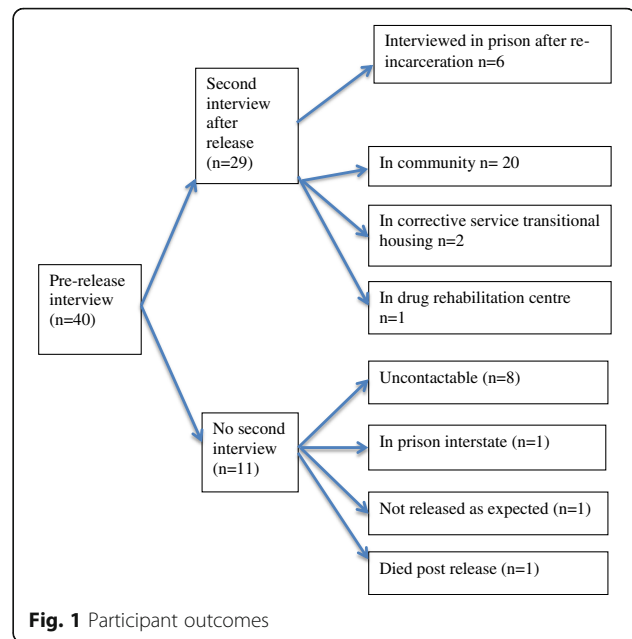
Pre-release interview (n=40)

Second interview after release (n=29)

Interviewed in prison after re-incarceration n=6

In community n= 20

In corrective service transitional housing n=2

In drug rehabilitation centre n=1

No second interview (n=11)

Uncontactable (n=8)

In prison interstate (n=1)

Not released as expected (n=1)

Died post release (n=1)

Fig. 1 Participant outcomes